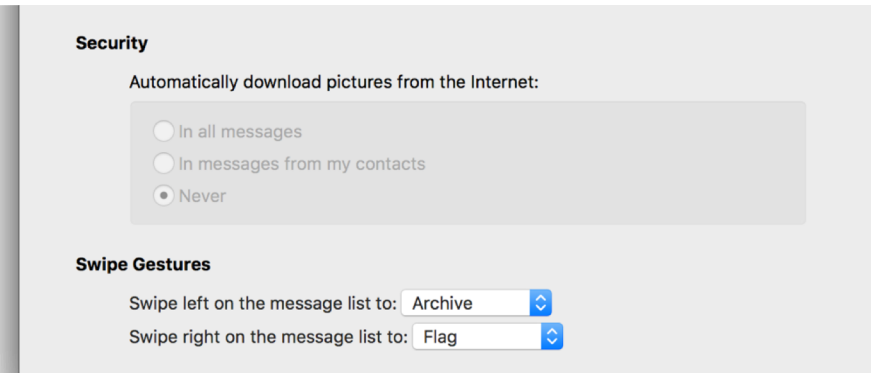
Security

Automatically download pictures from the Internet:

In all messages
In messages from my contacts
Never

Swipe Gestures

Swipe left on the message list to: Archive
Swipe right on the message list to: Flag